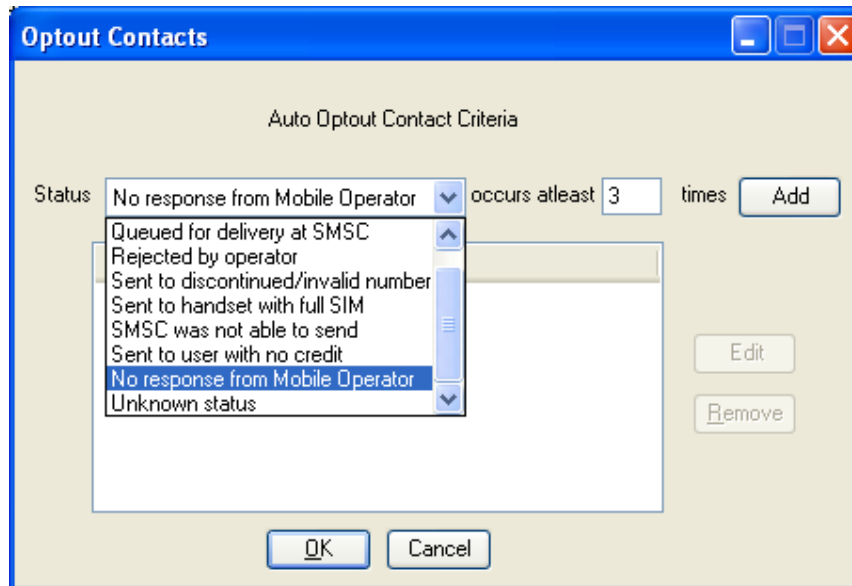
Optout Contacts

Auto Optout Contact Criteria

Status No response from Mobile Operator occurs atleast 3 times Add

Queued for delivery at SMSC
Rejected by operator
Sent to discontinued/invalid number
Sent to handset with full SIM
SMSC was not able to send
Sent to user with no credit
No response from Mobile Operator
Unknown status

Edit

Remove

OK Cancel